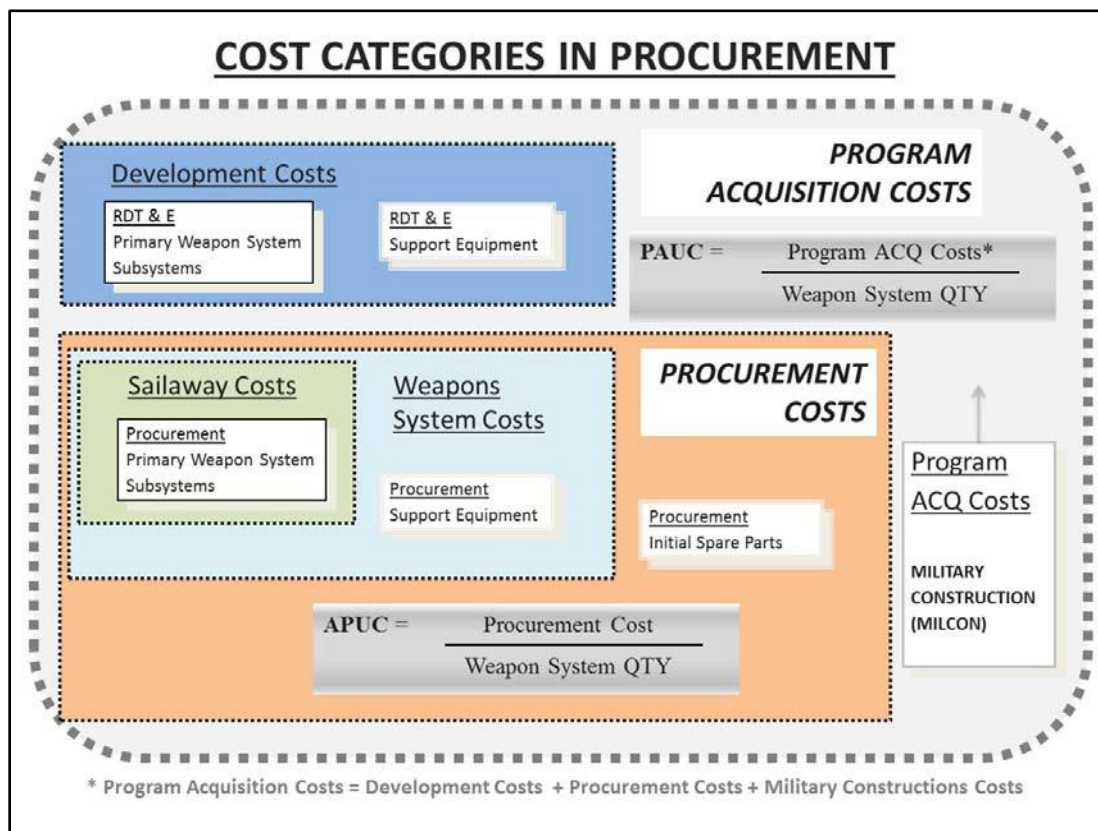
COST CATEGORIES IN PROCUREMENT

Development Costs

RDT & E
Primary Weapon System Subsystems

RDT & E
Support Equipment

PROGRAM ACQUISITION COSTS

PAUC = $\frac{\text{Program ACQ Costs*}}{\text{Weapon System QTY}}$

Sailaway Costs

Procurement
Primary Weapon System Subsystems

Weapons System Costs

Procurement
Support Equipment

PROCUREMENT COSTS

Procurement
Initial Spare Parts

Program ACQ Costs

MILITARY CONSTRUCTION (MILCON)

APUC = $\frac{\text{Procurement Cost}}{\text{Weapon System QTY}}$

* Program Acquisition Costs = Development Costs + Procurement Costs + Military Constructions Costs